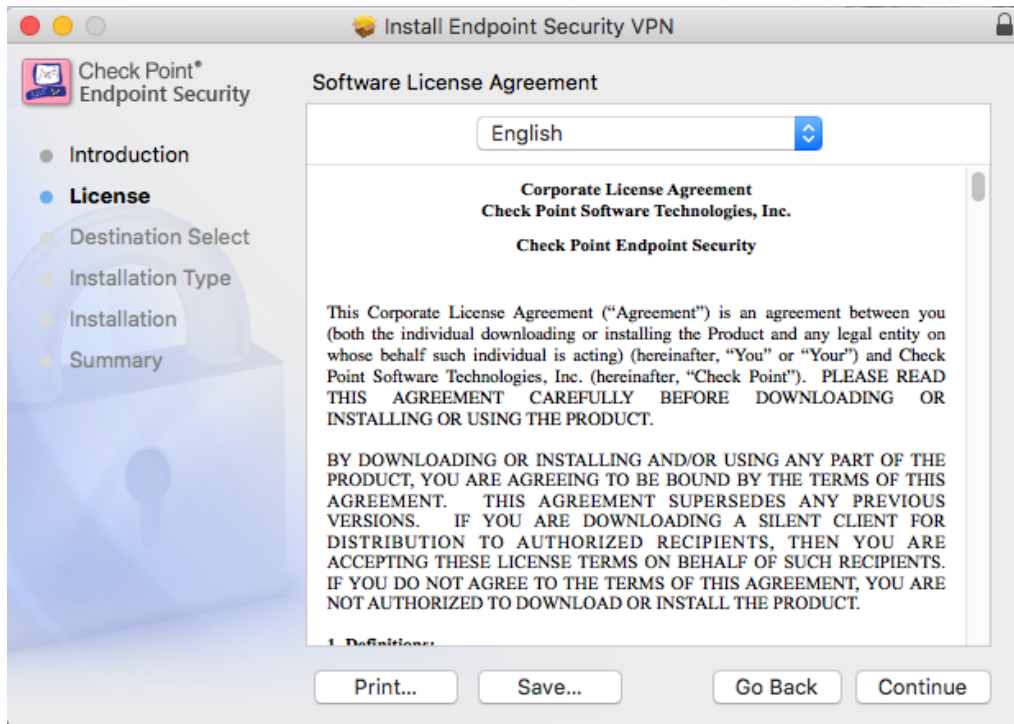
Install Endpoint Security VPN

Check Point® Endpoint Security

Introduction
License
Destination Select
Installation Type
Installation
Summary

Software License Agreement

English

Corporate License Agreement
Check Point Software Technologies, Inc.

Check Point Endpoint Security

This Corporate License Agreement ("Agreement") is an agreement between you (both the individual downloading or installing the Product and any legal entity on whose behalf such individual is acting) (hereinafter, "You" or "Your") and Check Point Software Technologies, Inc. (hereinafter, "Check Point"). PLEASE READ THIS AGREEMENT CAREFULLY BEFORE DOWNLOADING OR INSTALLING OR USING THE PRODUCT.

BY DOWNLOADING OR INSTALLING AND/OR USING ANY PART OF THE PRODUCT, YOU ARE AGREEING TO BE BOUND BY THE TERMS OF THIS AGREEMENT. THIS AGREEMENT SUPERSEDES ANY PREVIOUS VERSIONS. IF YOU ARE DOWNLOADING A SILENT CLIENT FOR DISTRIBUTION TO AUTHORIZED RECIPIENTS, THEN YOU ARE ACCEPTING THESE LICENSE TERMS ON BEHALF OF SUCH RECIPIENTS. IF YOU DO NOT AGREE TO THE TERMS OF THIS AGREEMENT, YOU ARE NOT AUTHORIZED TO DOWNLOAD OR INSTALL THE PRODUCT.

1. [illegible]

Print... Save... Go Back Continue